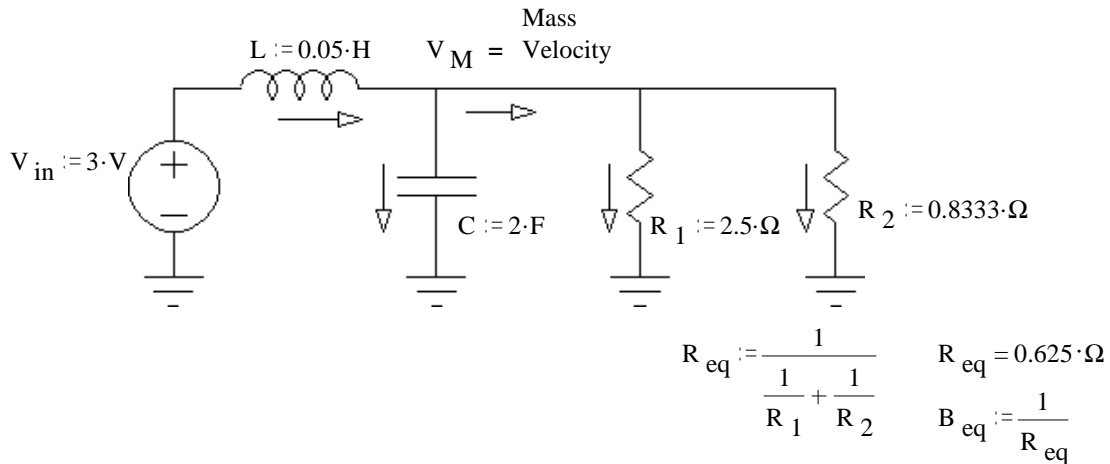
Mass

$L := 0.05 \cdot H$ $V_M$ = Velocity

$V_{in} := 3 \cdot V$

+

−

$C := 2 \cdot F$

$R_1 := 2.5 \cdot \Omega$

$R_2 := 0.8333 \cdot \Omega$

$R_{eq} := \frac{1}{\frac{1}{R_1} + \frac{1}{R_2}}$

$R_{eq} = 0.625 \cdot \Omega$

$B_{eq} := \frac{1}{R_{eq}}$